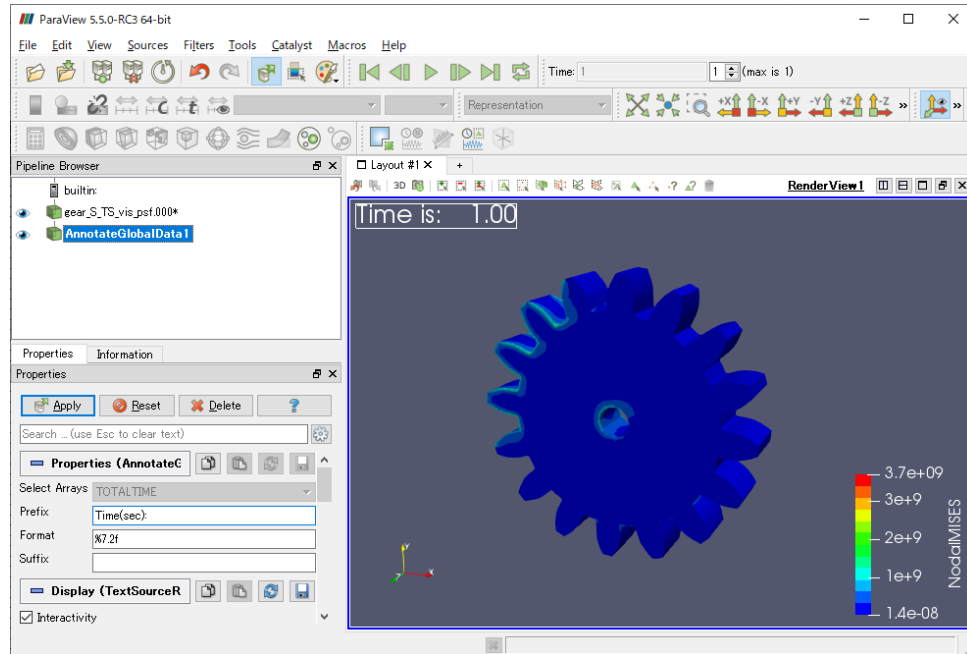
ParaView 5.5.0-RC3 64-bit

File Edit View Sources Filters Tools Catalyst Macros Help

Time: 1 1 (max is 1)

Representation

Pipeline Browser

builtin:

gear_S_TS_vis_psf.000*

AnnotateGlobalData1

Properties Information

Properties

Apply Reset Delete ?

Search ... (use Esc to clear text)

Properties (AnnotateG

Select Arrays TOTALTIME

Prefix Time(sec):

Format %7.2f

Suffix

Display (TextSourceR

Interactivity

Layout #1 +

3D

RenderView1

Time is: 1.00

3.7e+09

3e+9

2e+9

1e+9

1.4e-08

NodalMISES